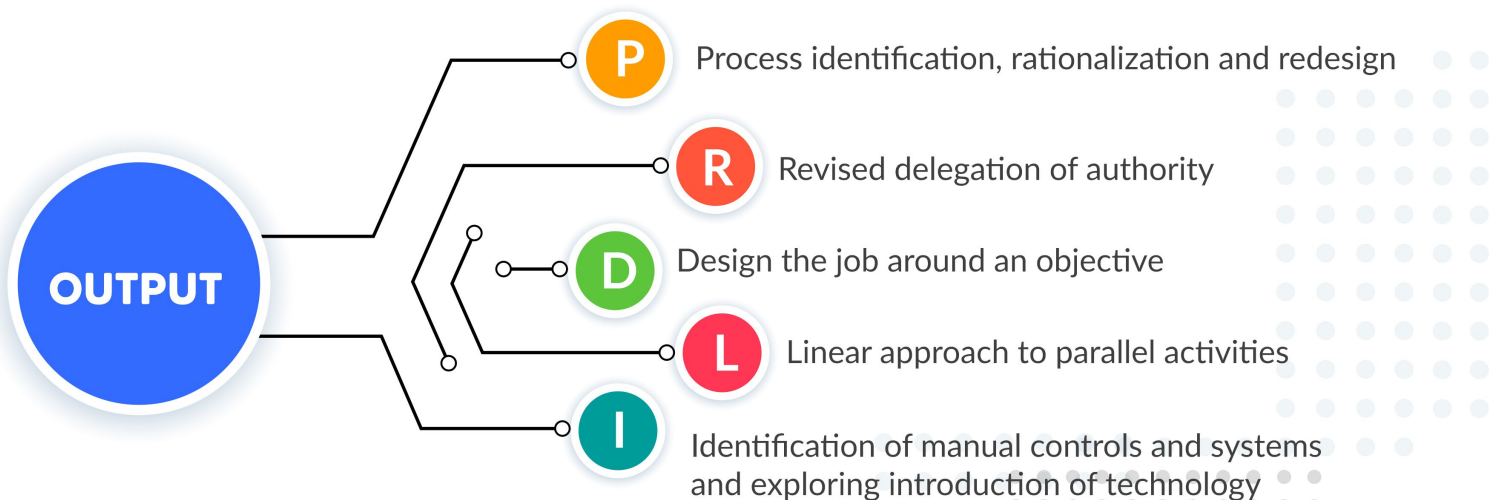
OUTPUT

P Process identification, rationalization and redesign

R Revised delegation of authority

D Design the job around an objective

L Linear approach to parallel activities

I Identification of manual controls and systems and exploring introduction of technology